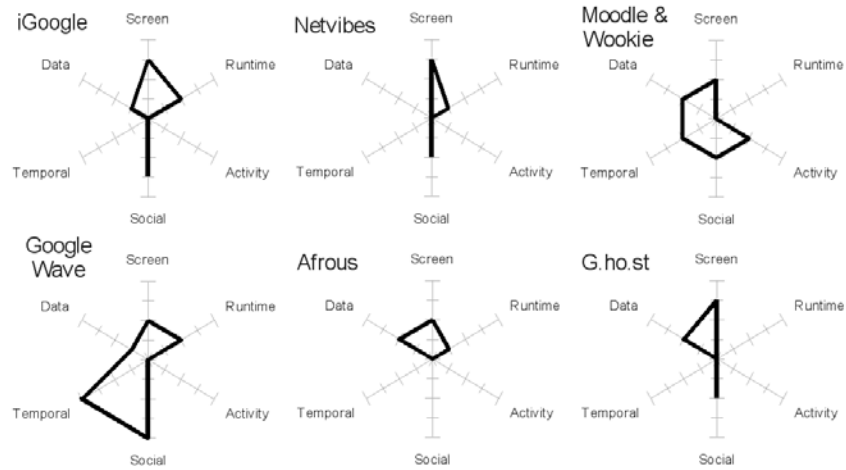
iGoogle

Screen
Runtime
Activity
Social
Temporal
Data

Netvibes

Screen
Runtime
Activity
Social
Temporal
Data

Moodle & Wookie

Screen
Runtime
Activity
Social
Temporal
Data

Google Wave

Screen
Runtime
Activity
Social
Temporal
Data

Afrous

Screen
Runtime
Activity
Social
Temporal
Data

G.ho.st

Screen
Runtime
Activity
Social
Temporal
Data